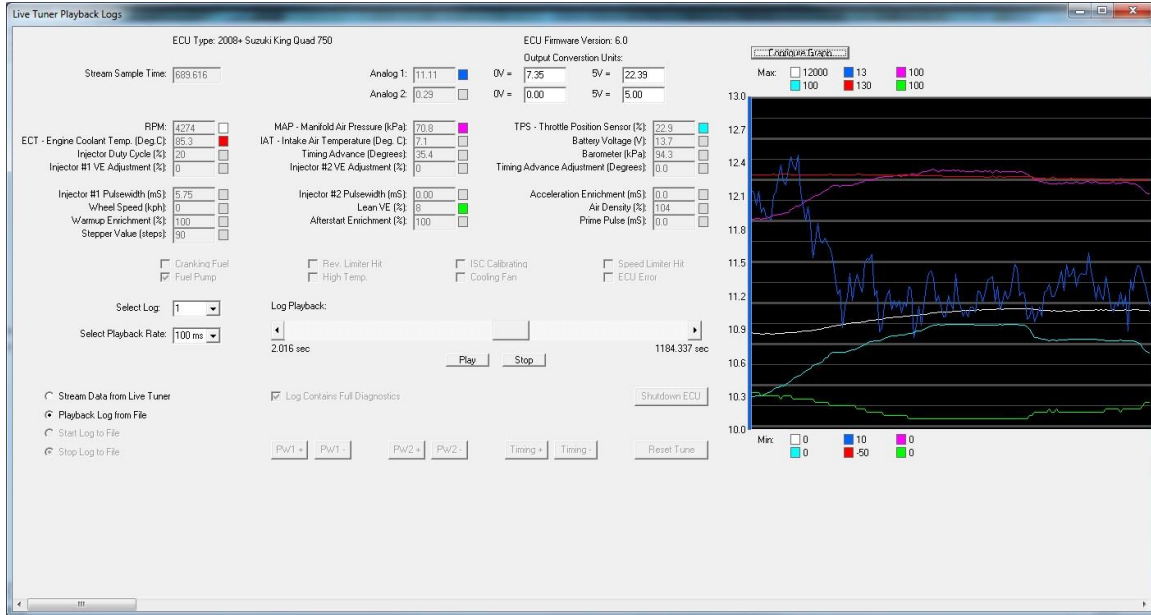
Live Tuner Playback Logs

ECU Type: 2008+ Suzuki King Quad 750

ECU Firmware Version: 6.0

Output Conversion Units:

Configure Graph

Stream Sample Time: 689.616

Analog 1: 11.11
0V = 7.35
5V = 22.39

Analog 2: 0.29
0V = 0.00
5V = 5.00

Max: 12000 13 100
100 130 100

RPM: 4274
ECT - Engine Coolant Temp. (Deg.C): 85.3
Injector Duty Cycle (%): 20
Injector #1 VE Adjustment (%): 0

MAP - Manifold Air Pressure (kPa): 70.8
IAT - Intake Air Temperature (Deg. C): 7.1
Timing Advance (Degrees): 35.4
Injector #2 VE Adjustment (%): 0

TPS - Throttle Position Sensor (%): 22.9
Battery Voltage (V): 13.7
Barometer (kPa): 94.3
Timing Advance Adjustment (Degrees): 0.0

Injector #1 Pulsewidth (mS): 5.75
Wheel Speed (kph): 0
Warmup Enrichment (%): 100
Stepper Value (steps): 90

Injector #2 Pulsewidth (mS): 0.00
Lean VE (%): 8
Afterstart Enrichment (%): 100

Acceleration Enrichment (mS): 0.0
Air Density (%): 104
Prime Pulse (mS): 0.0

Cranking Fuel
Fuel Pump
Rev. Limiter Hit
High Temp.
ISC Calibrating
Cooling Fan
Speed Limiter Hit
ECU Error

Select Log: 1
Select Playback Rate: 100 ms

Log Playback:
2.016 sec
1184.337 sec
Play
Stop

Stream Data from Live Tuner
Playback Log from File
Start Log to File
Stop Log to File

Log Contains Full Diagnostics
Shutdown ECU

PW1 + PW1 - PW2 + PW2 - Timing + Timing - Reset Tune

13.0
12.7
12.4
12.1
11.8
11.5
11.2
10.9
10.6
10.3
10.0

Min: 0 10 0
0 -50 0